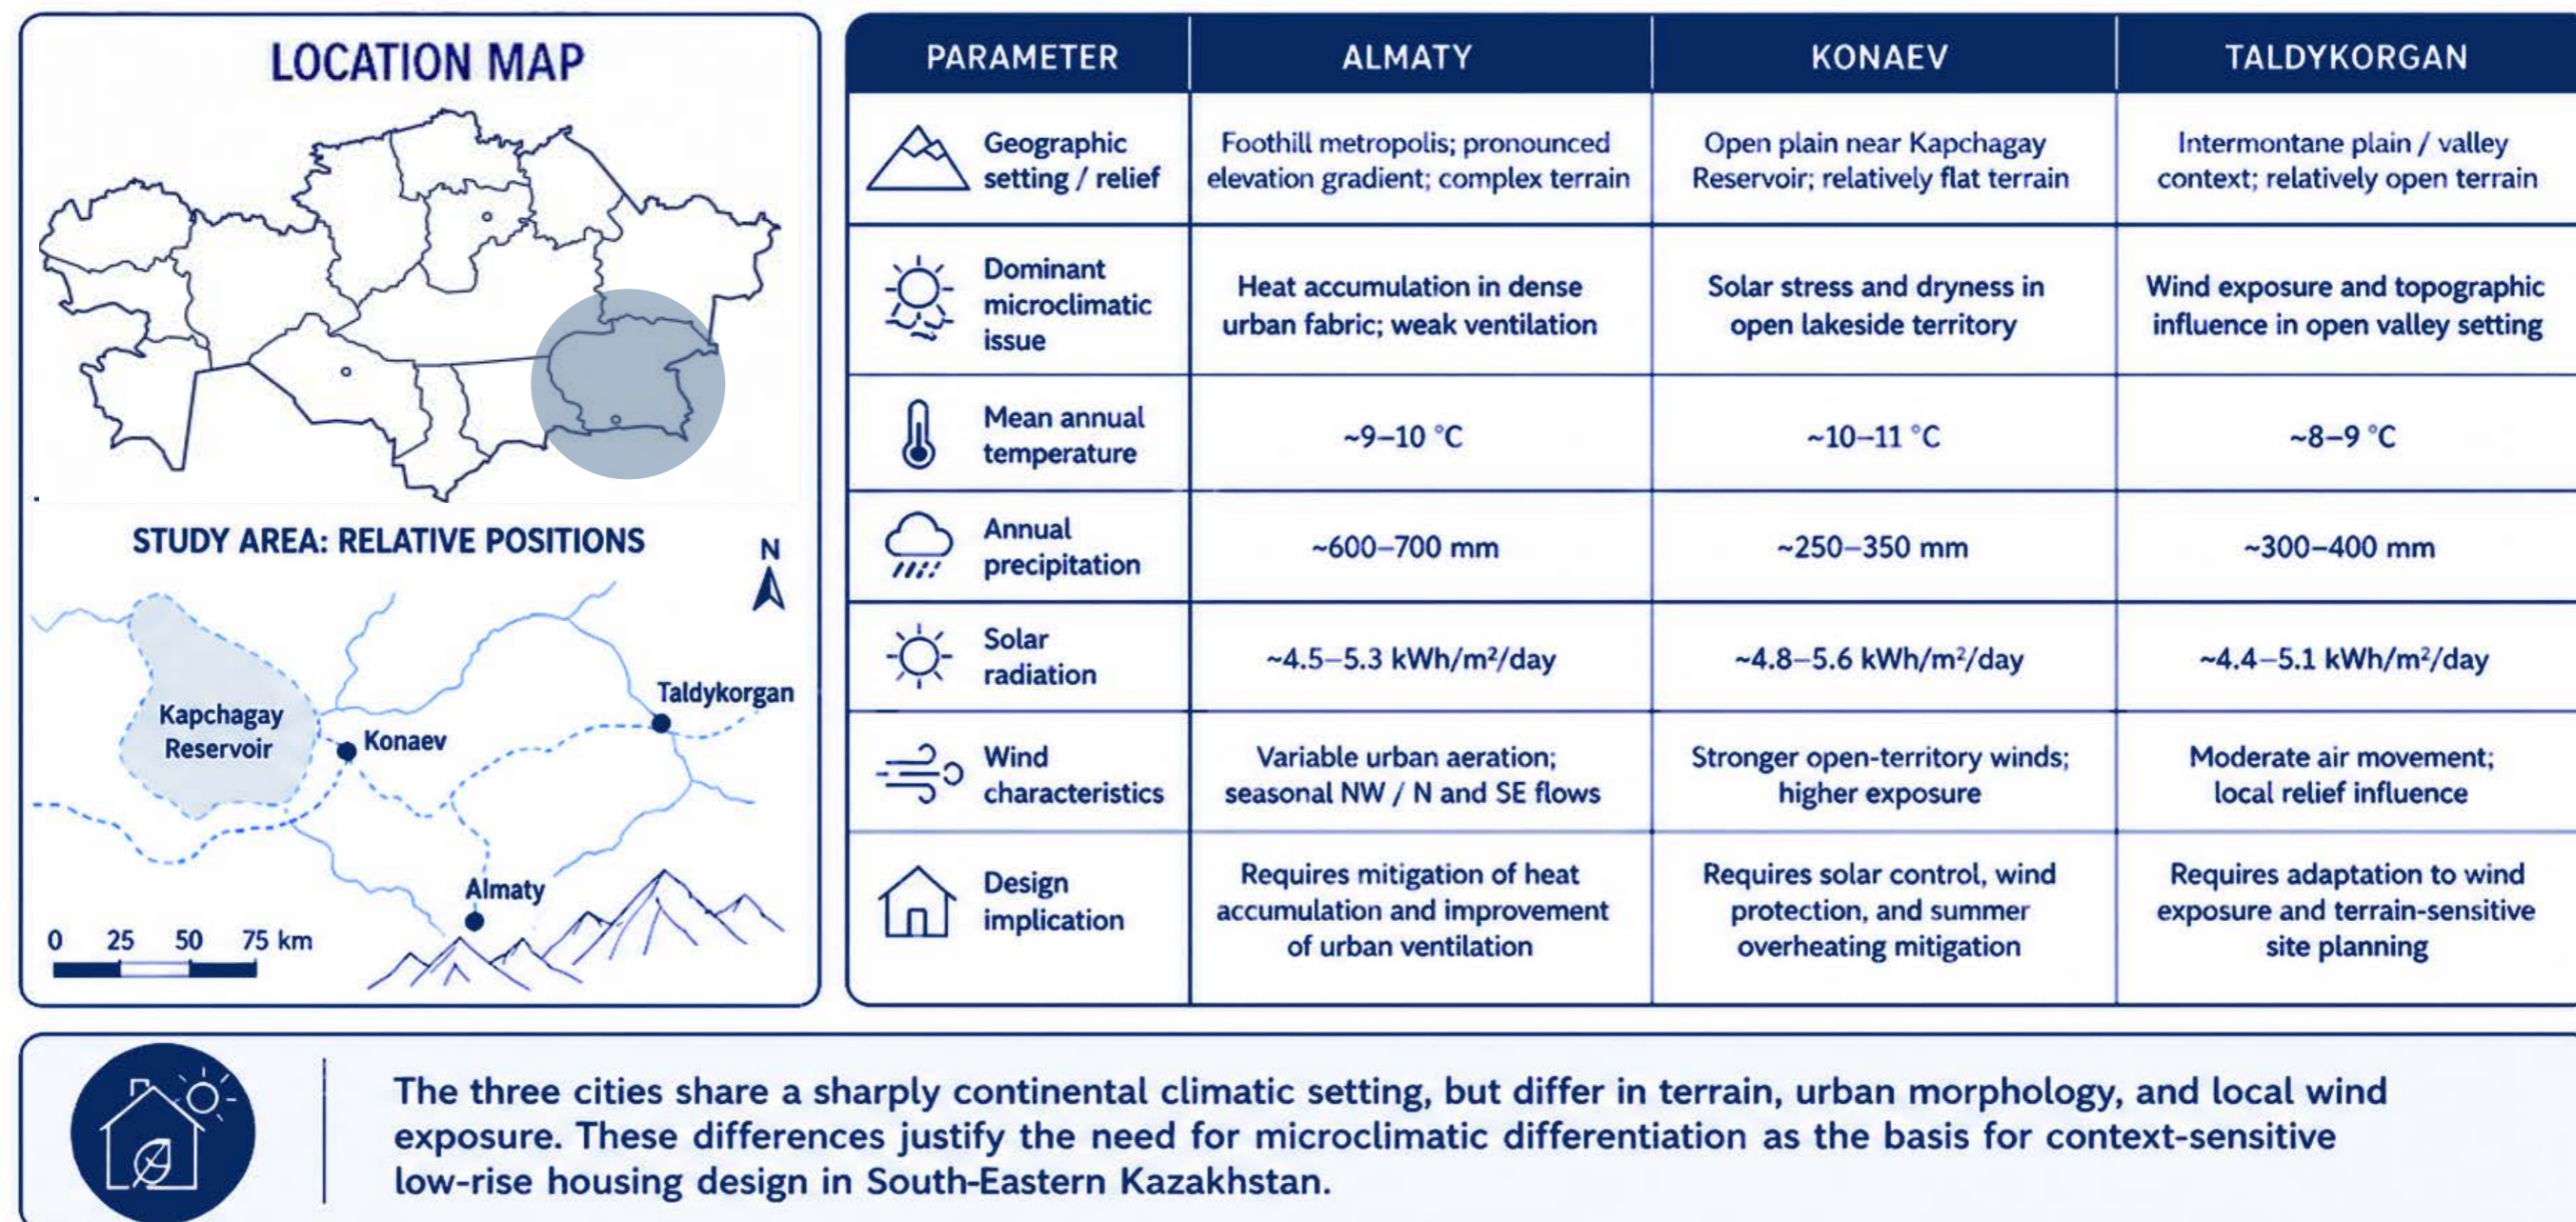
LOCATION MAP

STUDY AREA: RELATIVE POSITIONS

N

Kapchagay Reservoir

Konaev

Taldykorgan

Almaty

0 25 50 75 km

| PARAMETER | ALMATY | KONAEV | TALDYKORGAN |
|---|---|---|---|
| Geographic setting / relief | Foothill metropolis; pronounced elevation gradient; complex terrain | Open plain near Kapchagay Reservoir; relatively flat terrain | Intermontane plain / valley context; relatively open terrain |
| Dominant microclimatic issue | Heat accumulation in dense urban fabric; weak ventilation | Solar stress and dryness in open lakeside territory | Wind exposure and topographic influence in open valley setting |
| Mean annual temperature | ~9–10 °C | ~10–11 °C | ~8–9 °C |
| Annual precipitation | ~600–700 mm | ~250–350 mm | ~300–400 mm |
| Solar radiation | ~4.5–5.3 kWh/m²/day | ~4.8–5.6 kWh/m²/day | ~4.4–5.1 kWh/m²/day |
| Wind characteristics | Variable urban aeration; seasonal NW / N and SE flows | Stronger open-territory winds; higher exposure | Moderate air movement; local relief influence |
| Design implication | Requires mitigation of heat accumulation and improvement of urban ventilation | Requires solar control, wind protection, and summer overheating mitigation | Requires adaptation to wind exposure and terrain-sensitive site planning |

The three cities share a sharply continental climatic setting, but differ in terrain, urban morphology, and local wind exposure. These differences justify the need for microclimatic differentiation as the basis for context-sensitive low-rise housing design in South-Eastern Kazakhstan.